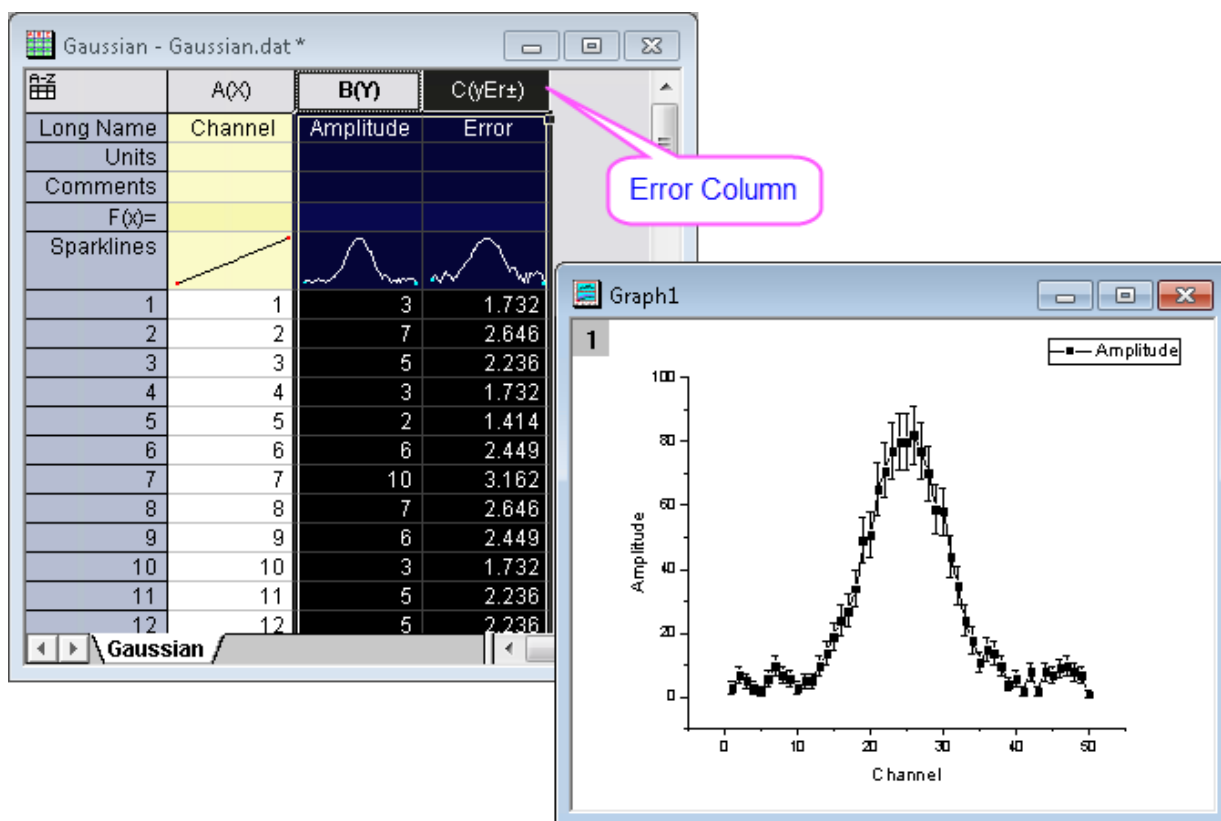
Gaussian - Gaussian.dat *

| | A(X) | B(Y) | C(yEr±) |
|---|---|---|---|
| Long Name | Channel | Amplitude | Error |
| Units | | | |
| Comments | | | |
| F(x)= | | | |
| Sparklines | | | |
| 1 | 1 | 3 | 1.732 |
| 2 | 2 | 7 | 2.646 |
| 3 | 3 | 5 | 2.236 |
| 4 | 4 | 3 | 1.732 |
| 5 | 5 | 2 | 1.414 |
| 6 | 6 | 6 | 2.449 |
| 7 | 7 | 10 | 3.162 |
| 8 | 8 | 7 | 2.646 |
| 9 | 9 | 6 | 2.449 |
| 10 | 10 | 3 | 1.732 |
| 11 | 11 | 5 | 2.236 |
| 12 | 12 | 5 | 2.236 |

Gaussian

Error Column

Graph1

1

Amplitude

100
80
60
40
20
0

Amplitude

0 10 20 30 40 50

Channel